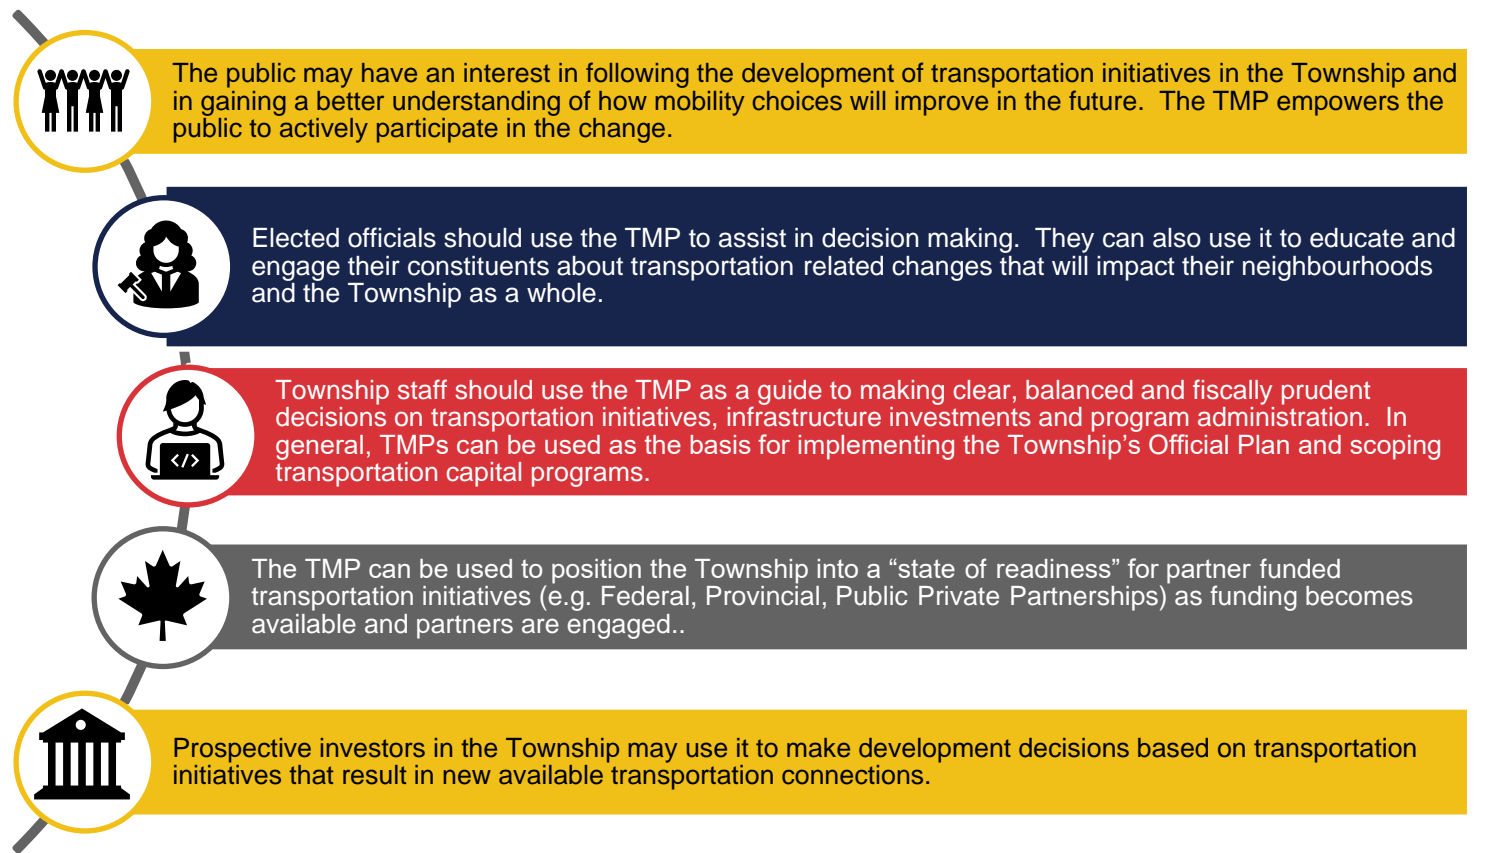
The public may have an interest in following the development of transportation initiatives in the Township and in gaining a better understanding of how mobility choices will improve in the future. The TMP empowers the public to actively participate in the change.

Elected officials should use the TMP to assist in decision making. They can also use it to educate and engage their constituents about transportation related changes that will impact their neighbourhoods and the Township as a whole.

</>

Township staff should use the TMP as a guide to making clear, balanced and fiscally prudent decisions on transportation initiatives, infrastructure investments and program administration. In general, TMPs can be used as the basis for implementing the Township's Official Plan and scoping transportation capital programs.

The TMP can be used to position the Township into a "state of readiness" for partner funded transportation initiatives (e.g. Federal, Provincial, Public Private Partnerships) as funding becomes available and partners are engaged..

Prospective investors in the Township may use it to make development decisions based on transportation initiatives that result in new available transportation connections.